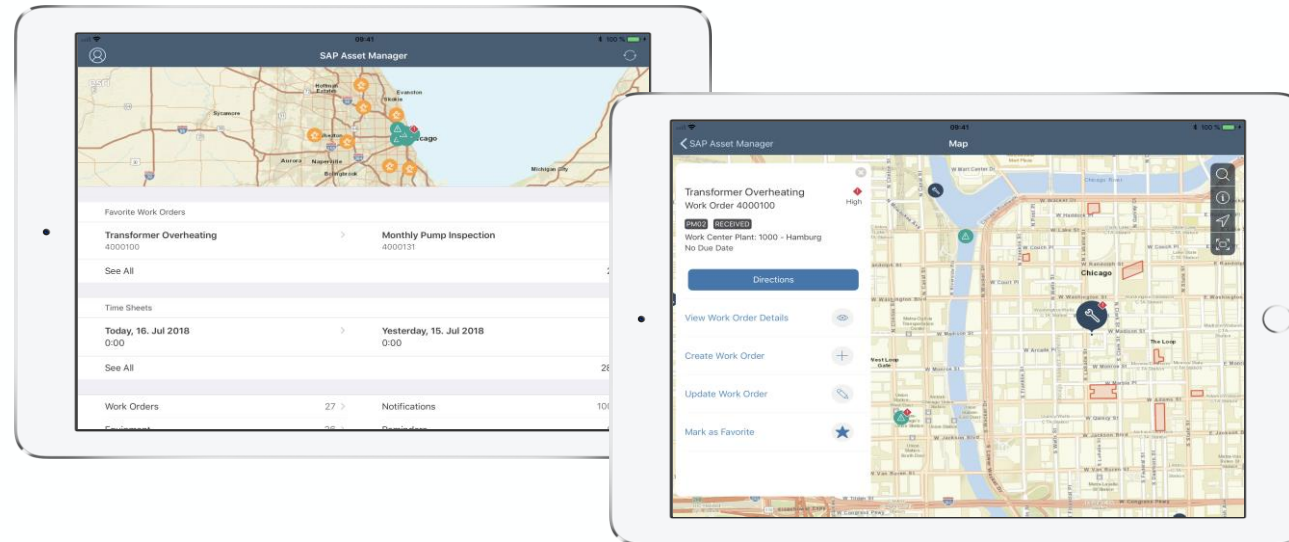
09:41

100 %

SAP Asset Manager

Evanston

Skokie

Sycamore

Aurora

Naperville

Bolingbrook

Chicago

Michigan City

Favorite Work Orders

Transformer Overheating
4000100

Monthly Pump Inspection
4000131

See All

2

Time Sheets

Today, 16. Jul 2018
0:00

Yesterday, 15. Jul 2018
0:00

See All

28

Work Orders

27

Notifications

10

09:41

100 %

SAP Asset Manager

Map

Transformer Overheating
Work Order 4000100

High

PM02

RECEIVED

Work Center Plant: 1000 - Hamburg
No Due Date

Directions

View Work Order Details

Create Work Order

Update Work Order

Mark as Favorite

Chicago River

Chicago

The Loop

West Loop Gate

W Washington Blvd

W Madison St

W Monroe St

W Adams St

W Jackson Blvd

W Van Buren St

W Harrison St

W Lake St

W Randolph St

W Congress Pkwy